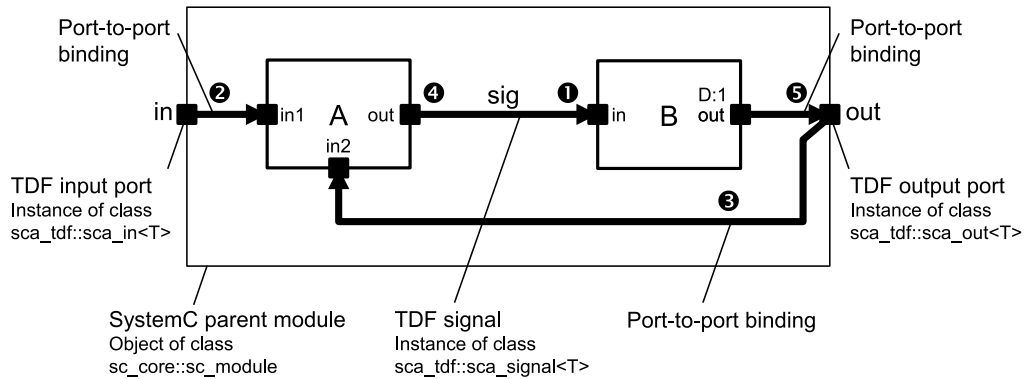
Port-to-port binding

Port-to-port binding

in ❷ in1 A out ❹ sig ❶ in B D:1 out ❺ out

in2

❸

TDF input port
Instance of class
sca_tdf::sca_in<T>

TDF output port
Instance of class
sca_tdf::sca_out<T>

SystemC parent module
Object of class
sc_core::sc_module

TDF signal
Instance of class
sca_tdf::sca_signal<T>

Port-to-port binding